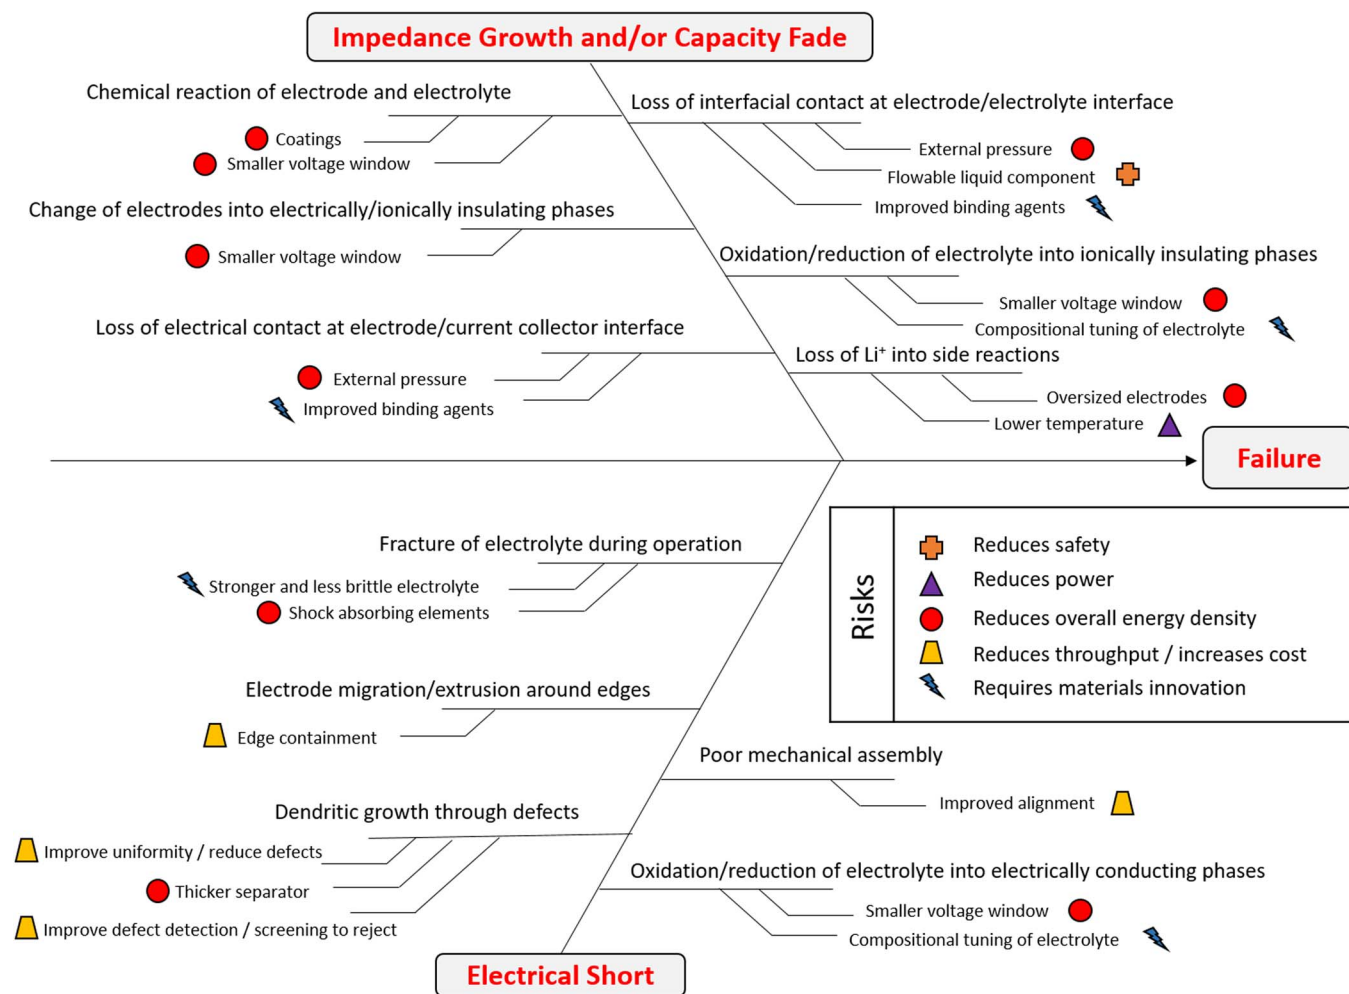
Impedance Growth and/or Capacity Fade

Chemical reaction of electrode and electrolyte

Coatings

Smaller voltage window

Loss of interfacial contact at electrode/electrolyte interface

External pressure

Flowable liquid component

Improved binding agents

Change of electrodes into electrically/ionically insulating phases

Smaller voltage window

Oxidation/reduction of electrolyte into ionically insulating phases

Smaller voltage window

Compositional tuning of electrolyte

Loss of electrical contact at electrode/current collector interface

External pressure

Improved binding agents

Loss of Li$^+$ into side reactions

Oversized electrodes

Lower temperature

Failure

Fracture of electrolyte during operation

Stronger and less brittle electrolyte

Shock absorbing elements

Risks

Reduces safety

Reduces power

Reduces overall energy density

Reduces throughput / increases cost

Requires materials innovation

Electrode migration/extrusion around edges

Edge containment

Poor mechanical assembly

Improved alignment

Dendritic growth through defects

Improve uniformity / reduce defects

Thicker separator

Improve defect detection / screening to reject

Oxidation/reduction of electrolyte into electrically conducting phases

Smaller voltage window

Compositional tuning of electrolyte

Electrical Short